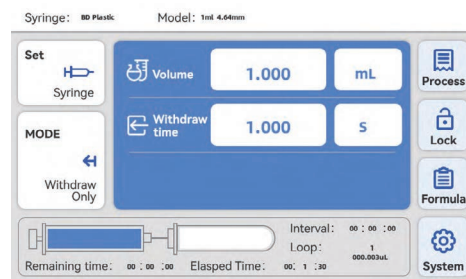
Syringe: BD Plastic Model: 1ml 4.64mm

Set
Syringe

MODE
Withdraw Only

Volume 1.000 mL

Withdraw time 1.000 s

Process

Lock

Formula

Interval: 00 : 00 : 00
Loop: 1
000.003uL

Remaining time: 00 : 00 : 00 Elasped Time: 00: 1 : 30

System